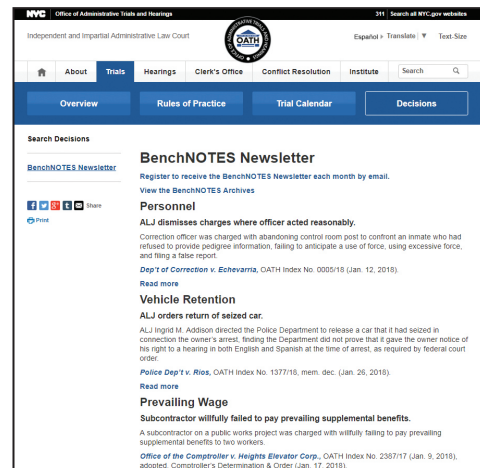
NYC | Office of Administrative Trials and Hearings

311 | Search all NYC.gov websites

Independent and Impartial Administrative Law Court

OATH

Español | Translate | ▼ | Text-Size

About | Trials | Hearings | Clerk's Office | Conflict Resolution | Institute | Search

Overview | Rules of Practice | Trial Calendar | Decisions

Search Decisions

BenchNOTES Newsletter

Share

Print

BenchNOTES Newsletter

Register to receive the BenchNOTES Newsletter each month by email.

View the BenchNOTES Archives

Personnel

ALJ dismisses charges where officer acted reasonably.

Correction officer was charged with abandoning control room post to confront an inmate who had refused to provide pedigree information, failing to anticipate a use of force, using excessive force, and filing a false report.

Dep't of Correction v. Echevarria, OATH Index No. 0005/18 (Jan. 12, 2018).

Read more

Vehicle Retention

ALJ orders return of seized car.

ALJ Ingrid M. Addison directed the Police Department to release a car that it had seized in connection the owner's arrest, finding the Department did not prove that it gave the owner notice of his right to a hearing in both English and Spanish at the time of arrest, as required by federal court order.

Police Dep't v. Rios, OATH Index No. 1377/18, mem. dec. (Jan. 26, 2018).

Read more

Prevailing Wage

Subcontractor willfully failed to pay prevailing supplemental benefits.

A subcontractor on a public works project was charged with willfully failing to pay prevailing supplemental benefits to two workers.

Office of the Comptroller v. Heights Elevator Corp., OATH Index No. 2387/17 (Jan. 9, 2018), adopted, Comptroller's Determination & Order (Jan. 17, 2018).